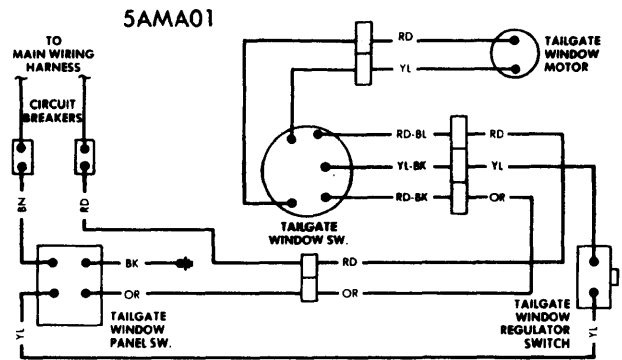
5AMA01

TO MAIN WIRING HARNESS

CIRCUIT BREAKERS

BN

RD

RD

YL

TAILGATE WINDOW MOTOR

RD-BL

RD

YL-BK

YL

RD-BK

OR

TAILGATE WINDOW SW.

BK

RD

OR

OR

YL

TAILGATE WINDOW PANEL SW.

TAILGATE WINDOW REGULATOR SWITCH

YL